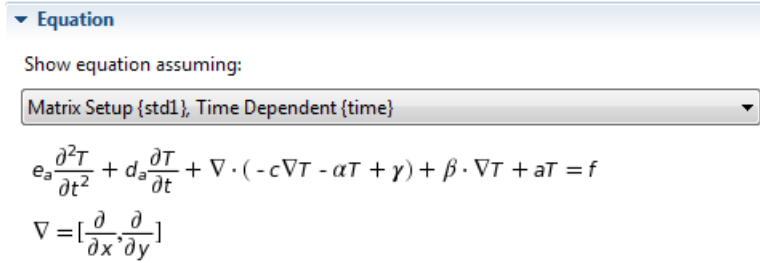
Equation

Show equation assuming:

Matrix Setup {std1}, Time Dependent {time}

$e_a\frac{\partial^2 T}{\partial t^2} + d_a\frac{\partial T}{\partial t} + \nabla\cdot(-c\nabla T - \alpha T + \gamma) + \beta\cdot\nabla T + aT = f$

$\nabla = [\frac{\partial}{\partial x}, \frac{\partial}{\partial y}]$